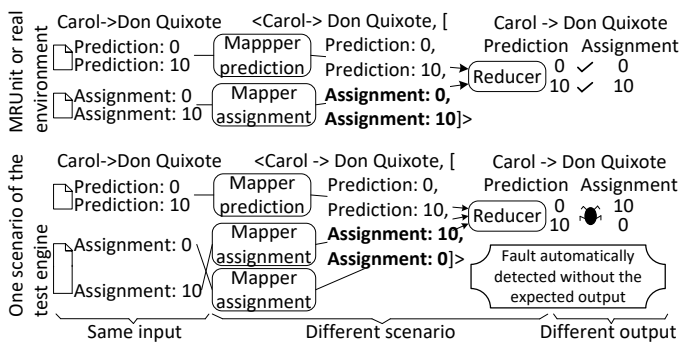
MRUnit or real environment

Carol->Don Quixote
Prediction: 0
Prediction: 10
Assignment: 0
Assignment: 10

Mappper prediction
Mapper assignment

<Carol-> Don Quixote, [
Prediction: 0,
Prediction: 10,
**Assignment: 0,**
**Assignment: 10**]>

Reducer

Carol -> Don Quixote
Prediction Assignment
0 ✓ 0
10 ✓ 10

One scenario of the test engine

Carol->Don Quixote
Prediction: 0
Prediction: 10
Assignment: 0
Assignment: 10

Mapper prediction
Mapper assignment
Mapper assignment

<Carol -> Don Quixote, [
Prediction: 0,
Prediction: 10,
**Assignment: 10,**
**Assignment: 0**]>

Reducer

Carol -> Don Quixote
Prediction Assignment
0 10
10 0

Fault automatically detected without the expected output

Same input
Different scenario
Different output